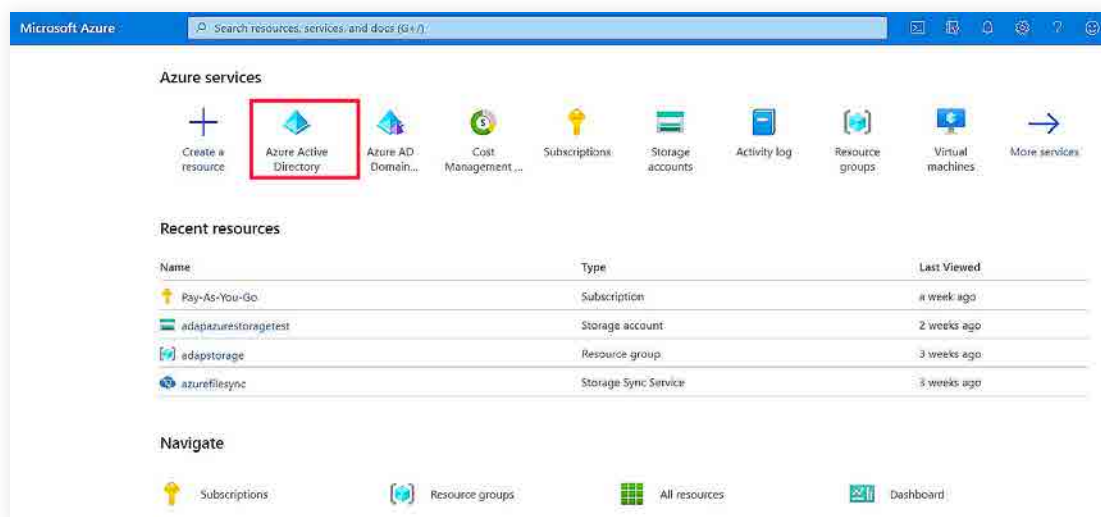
Microsoft Azure

Search resources, services, and docs (G+/)

Azure services

Create a resource

Azure Active Directory

Azure AD Domain...

Cost Management ...

Subscriptions

Storage accounts

Activity log

Resource groups

Virtual machines

More services

Recent resources

| Name | Type | Last Viewed |
|---|---|---|
| Pay-As-You-Go | Subscription | a week ago |
| adapazurestoragetest | Storage account | 2 weeks ago |
| adapstorage | Resource group | 3 weeks ago |
| azurefilesync | Storage Sync Service | 3 weeks ago |

Navigate

Subscriptions

Resource groups

All resources

Dashboard